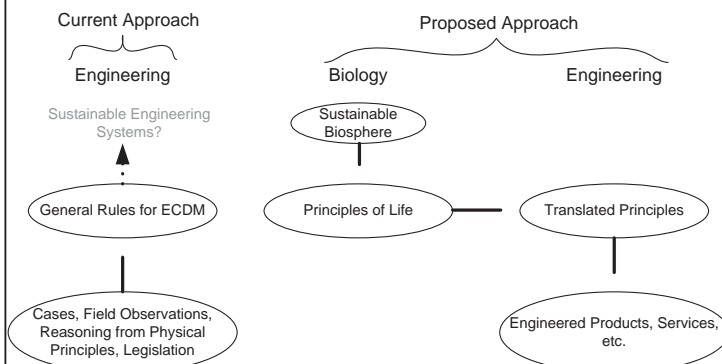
Current Approach

Engineering

Sustainable Engineering Systems?

General Rules for ECDM

Cases, Field Observations, Reasoning from Physical Principles, Legislation

Proposed Approach

Biology

Engineering

Sustainable Biosphere

Principles of Life

Translated Principles

Engineered Products, Services, etc.